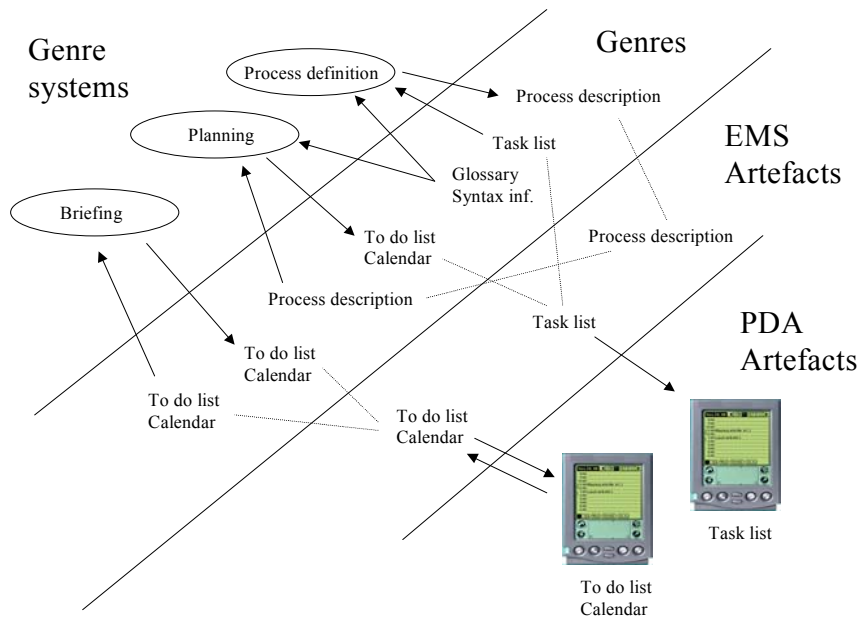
Genre systems

Genres

EMS Artefacts

PDA Artefacts

Process definition

Process description

Task list

Planning

Glossary
Syntax inf.

Briefing

To do list
Calendar

Process description

Process description

Task list

To do list
Calendar

To do list
Calendar

To do list
Calendar

Task list

To do list
Calendar